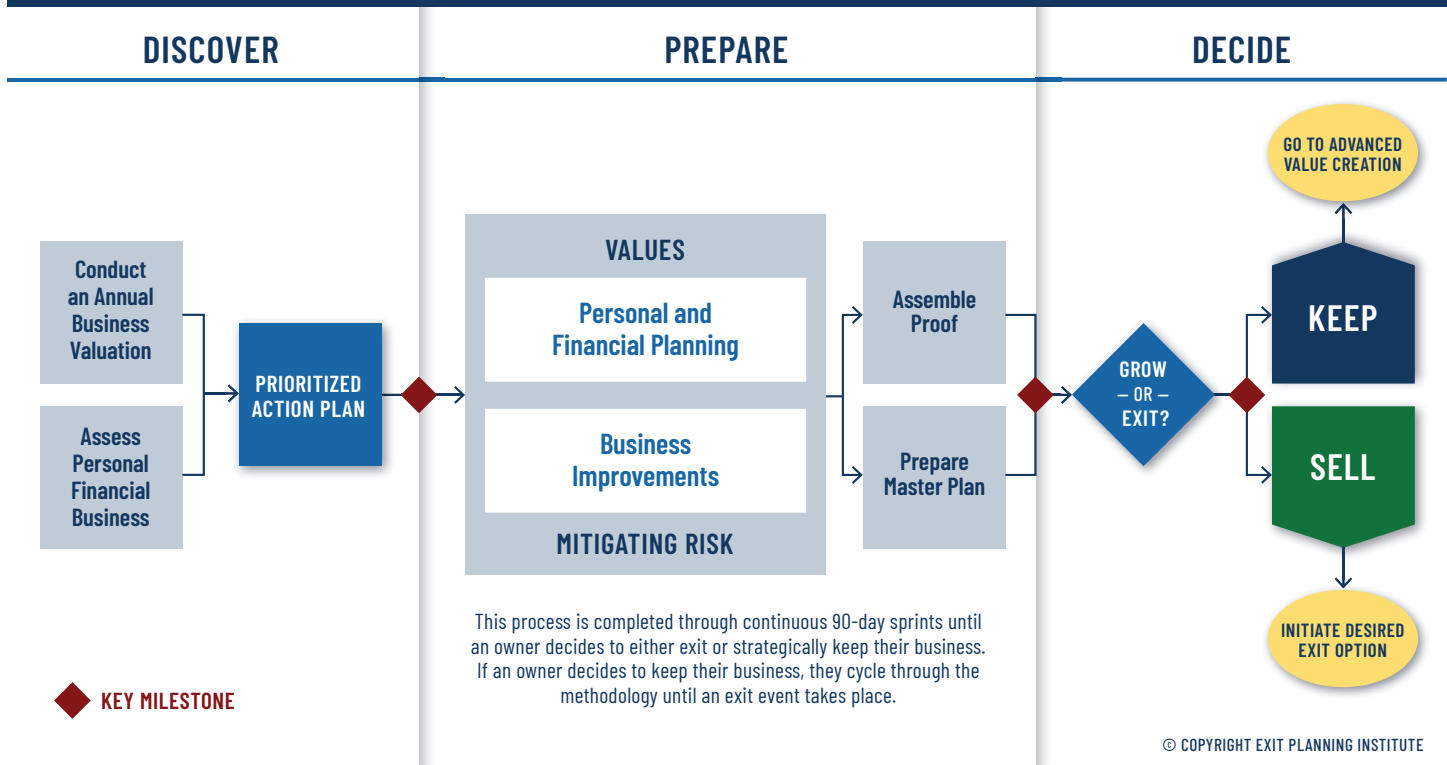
DISCOVER

PREPARE

DECIDE

Conduct an Annual Business Valuation

Assess Personal Financial Business

PRIORITIZED ACTION PLAN

VALUES

Personal and Financial Planning

Business Improvements

MITIGATING RISK

Assemble Proof

Prepare Master Plan

GROW — OR — EXIT?

GO TO ADVANCED VALUE CREATION

KEEP

SELL

INITIATE DESIRED EXIT OPTION

This process is completed through continuous 90-day sprints until an owner decides to either exit or strategically keep their business. If an owner decides to keep their business, they cycle through the methodology until an exit event takes place.

KEY MILESTONE

© COPYRIGHT EXIT PLANNING INSTITUTE